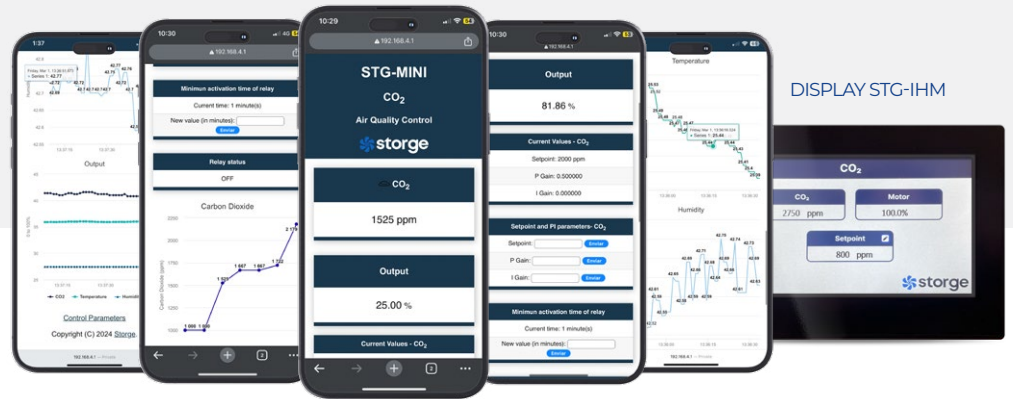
1:37

Output

CO2 Temperature Humidity

Control Parameters

Copyright (C) 2024 Storge.

10:30

192.168.4.1

Minimun activation time of relay

Current time: 1 minute(s)

New value (in minutes):

Enviar

Relay status

OFF

Carbon Dioxide

10:29

192.168.4.1

STG-MINI

$CO_2$

Air Quality Control

storge

$CO_2$

1525 ppm

Output

25.00 %

Current Values - $CO_2$

10:30

Output

81.86 %

Current Values - $CO_2$

Setpoint: 2000 ppm

P Gain: 0.500000

I Gain: 0.000000

Setpoint and PI parameters- $CO_2$

Setpoint: Enviar

P Gain: Enviar

I Gain: Enviar

Minimun activation time of relay

Current time: 1 minute(s)

New value (in minutes):

Enviar

10:30

Temperature

Humidity

192.168.4.1

DISPLAY STG-IHM

$CO_2$

$CO_2$

2750 ppm

Motor

100.0%

Setpoint

800 ppm

storge